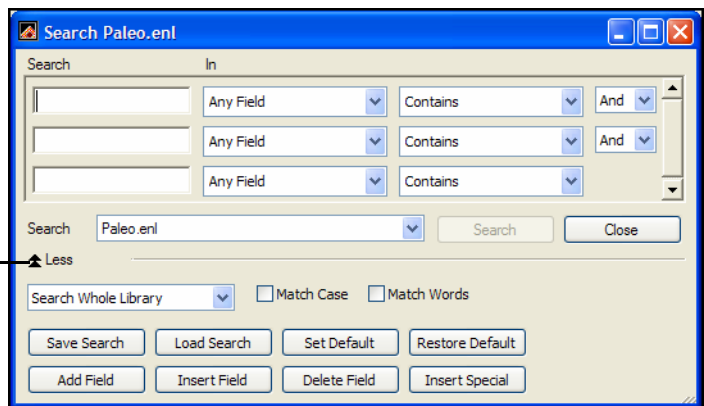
Search Paleo.enl

Search
In

Any Field
Contains
And

Any Field
Contains
And

Any Field
Contains

Search
Paleo.enl
Search
Close

Less

Search Whole Library
Match Case
Match Words

Save Search
Load Search
Set Default
Restore Default

Add Field
Insert Field
Delete Field
Insert Special